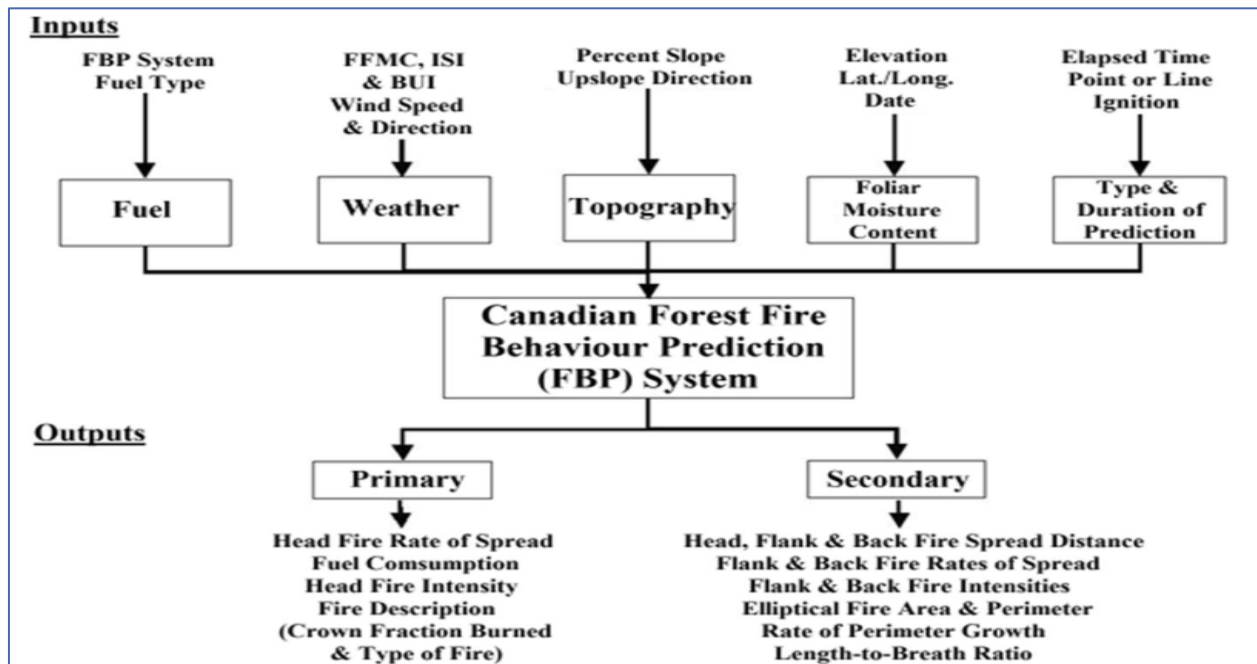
Inputs

FBP System Fuel Type

FFMC, ISI & BUI Wind Speed & Direction

Percent Slope Upslope Direction

Elevation Lat./Long. Date

Elapsed Time Point or Line Ignition

Fuel

Weather

Topography

Foliar Moisture Content

Type & Duration of Prediction

Canadian Forest Fire Behaviour Prediction (FBP) System

Outputs

Primary

Secondary

Head Fire Rate of Spread
Fuel Comsumption
Head Fire Intensity
Fire Description
(Crown Fraction Burned & Type of Fire)

Head, Flank & Back Fire Spread Distance
Flank & Back Fire Rates of Spread
Flank & Back Fire Intensities
Elliptical Fire Area & Perimeter
Rate of Perimeter Growth
Length-to-Breath Ratio